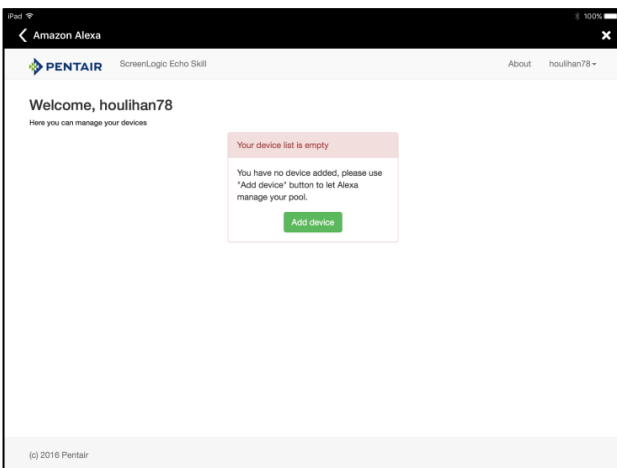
iPad
100%
Amazon Alexa
PENTAIR ScreenLogic Echo Skill About houlihan78

Welcome, houlihan78
Here you can manage your devices

Your device list is empty

You have no device added, please use "Add device" button to let Alexa manage your pool.

Add device

(c) 2016 Pentair